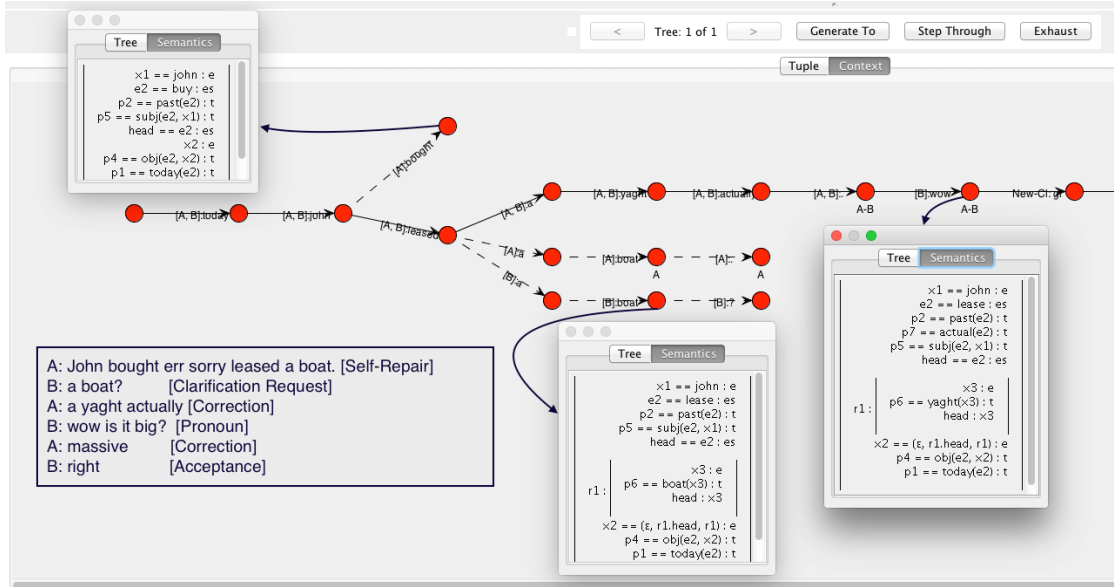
Tree Semantics

x1 == john : e
e2 == buy : es
p2 == past(e2) : t
p5 == subj(e2, x1) : t
head == e2 : es
x2 : e
p4 == obj(e2, x2) : t
p1 == today(e2) : t

< Tree: 1 of 1 > Generate To Step Through Exhaust

Tuple Context

[A]:bought
[A, B]:today [A, B]:john [A, B]:leased [A, B]:a [A, B]:yaght [A, B]:actual [A, B]:. [B]:wow New-Cl: gr
A-B A-B
[A]:a [A]:boat [A]:.. A A
[B]:a [B]:boat [B]:?

Tree Semantics

x1 == john : e
e2 == lease : es
p2 == past(e2) : t
p7 == actual(e2) : t
p5 == subj(e2, x1) : t
head == e2 : es
r1 : x3 : e
p6 == yaght(x3) : t
head : x3
x2 == (ε, r1.head, r1) : e
p4 == obj(e2, x2) : t
p1 == today(e2) : t

A: John bought err sorry leased a boat. [Self-Repair]
B: a boat? [Clarification Request]
A: a yaght actually [Correction]
B: wow is it big? [Pronoun]
A: massive [Correction]
B: right [Acceptance]

Tree Semantics

x1 == john : e
e2 == lease : es
p2 == past(e2) : t
p5 == subj(e2, x1) : t
head == e2 : es
r1 : x3 : e
p6 == boat(x3) : t
head : x3
x2 == (ε, r1.head, r1) : e
p4 == obj(e2, x2) : t
p1 == today(e2) : t